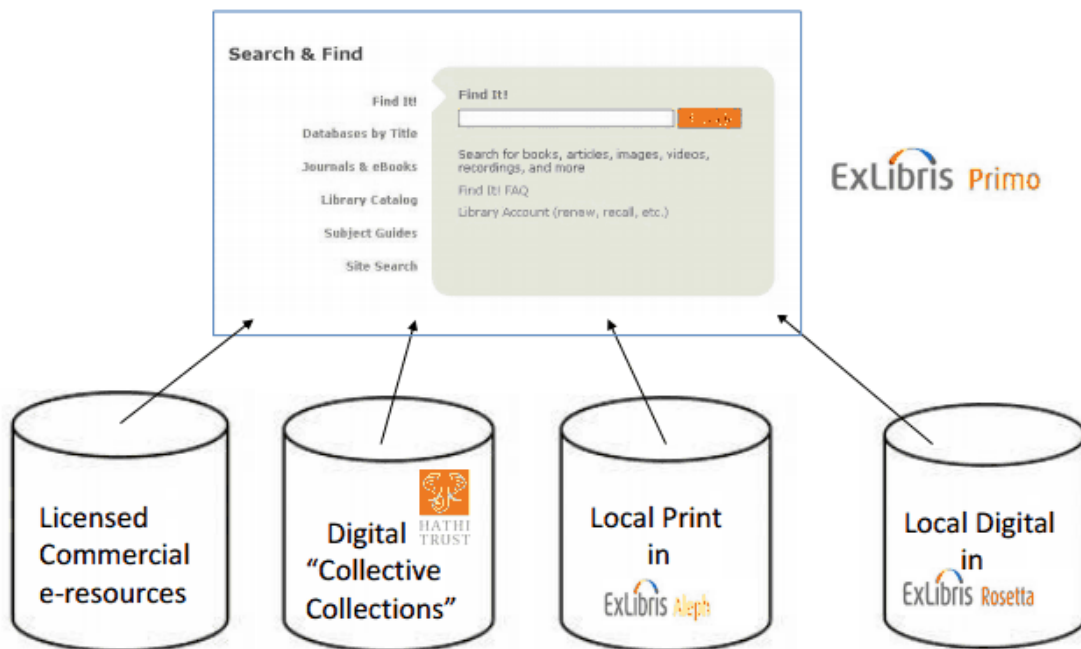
Search & Find

Find It!
Databases by Title
Journals & eBooks
Library Catalog
Subject Guides
Site Search

Find It!

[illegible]

Search for books, articles, images, videos, recordings, and more
Find It! FAQ
Library Account (renew, recall, etc.)

ExLibris Primo

Licensed Commercial e-resources

Digital "Collective Collections"

HATHI TRUST

Local Print in

ExLibris Aleph

Local Digital in

ExLibris Rosetta